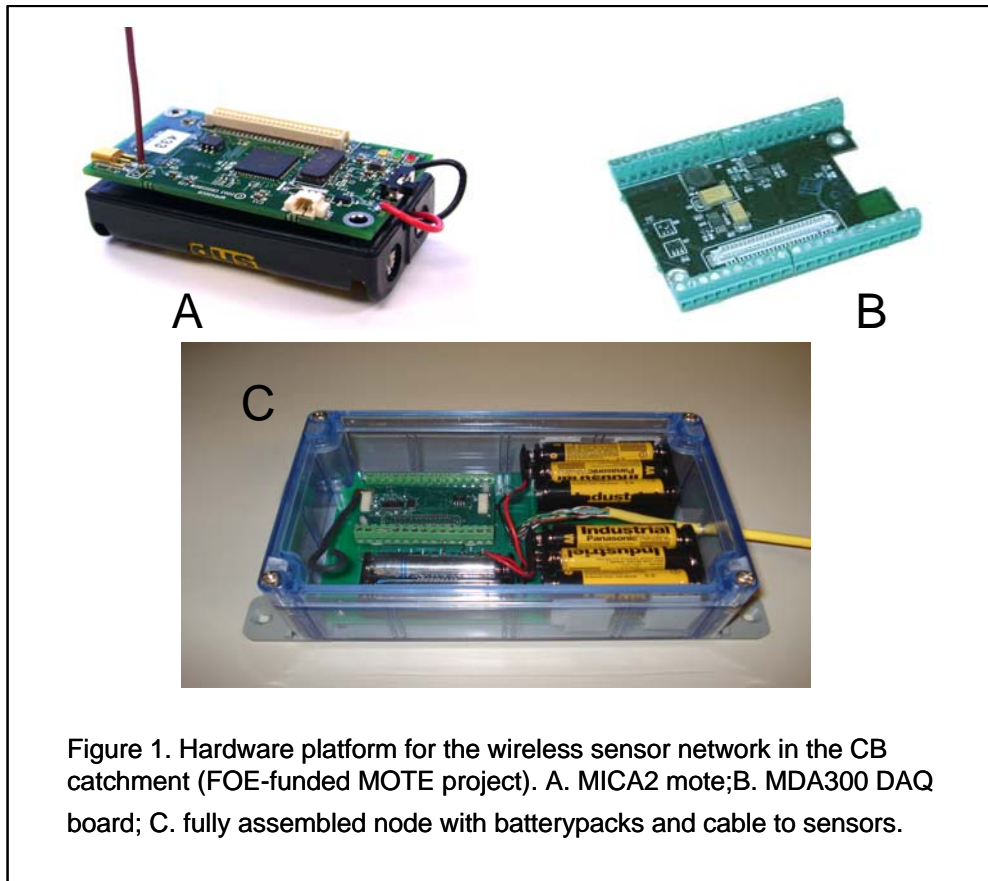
A

B

C

Industrial
Panasonic
Indust
Industrial
Panasonic
Industrial

Figure 1. Hardware platform for the wireless sensor network in the CB catchment (FOE-funded MOTE project). A. MICA2 mote;B. MDA300 DAQ board; C. fully assembled node with batterypacks and cable to sensors.